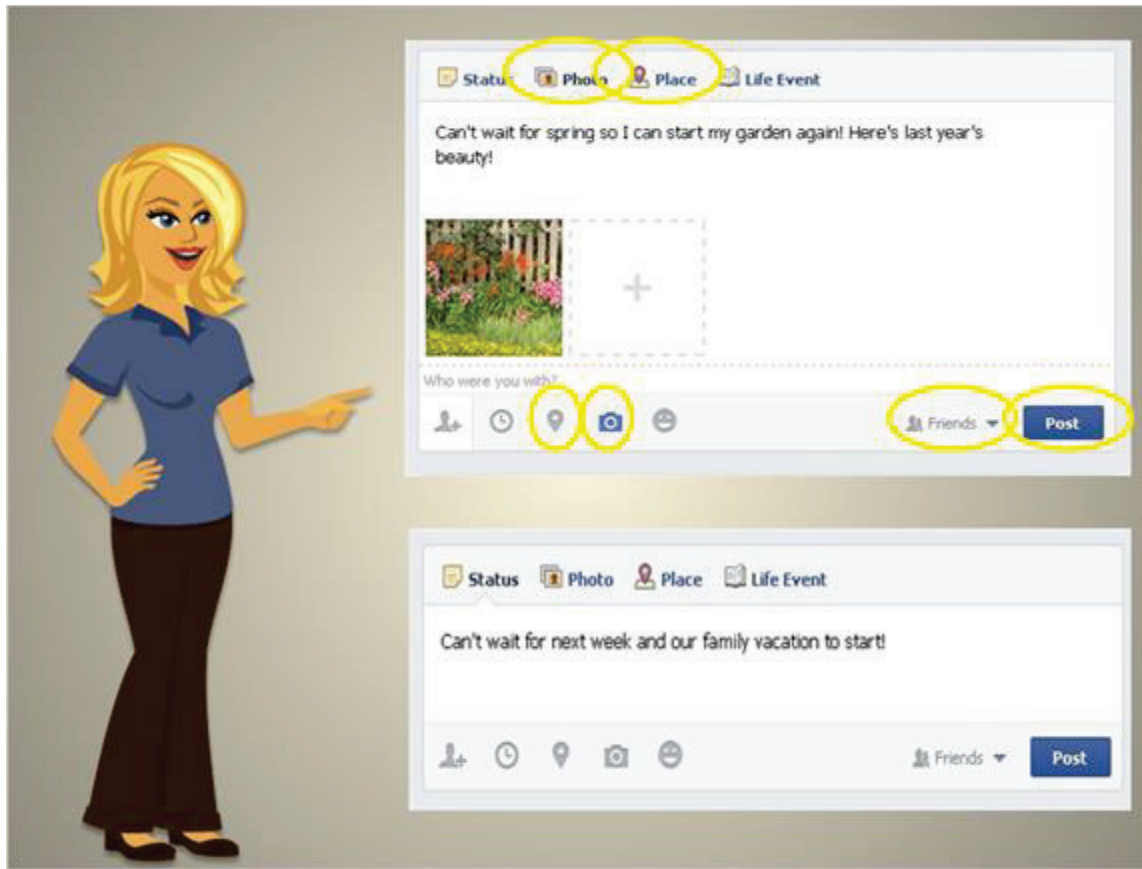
Status Photo Place Life Event

Can't wait for spring so I can start my garden again! Here's last year's beauty!

+

Who were you with?

Friends Post

Status Photo Place Life Event

Can't wait for next week and our family vacation to start!

Friends Post